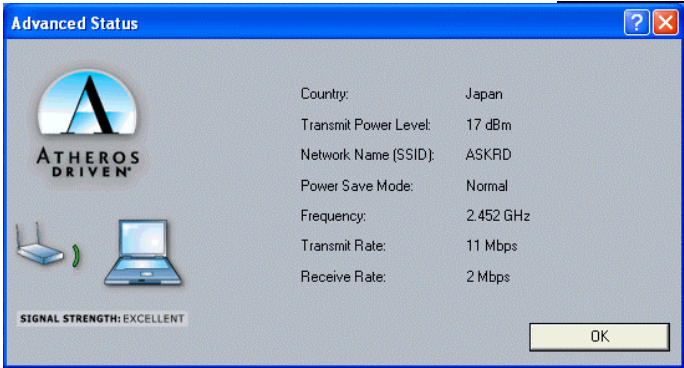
Advanced Status

ATHEROS
DRIVEN

SIGNAL STRENGTH: EXCELLENT

| | |
|---|---|
| Country: | Japan |
| Transmit Power Level: | 17 dBm |
| Network Name (SSID): | ASKRD |
| Power Save Mode: | Normal |
| Frequency: | 2.452 GHz |
| Transmit Rate: | 11 Mbps |
| Receive Rate: | 2 Mbps |

OK